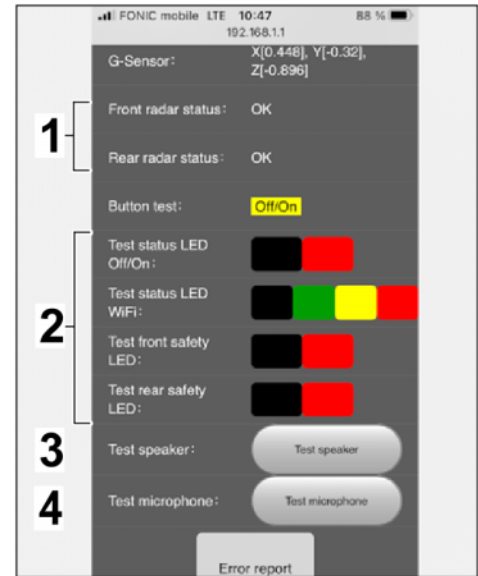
FONIC mobile LTE 10:47 88 %
192.168.1.1

G-Sensor: X[0.448], Y[-0.32], Z[-0.896]

1

Front radar status: OK

Rear radar status: OK

Button test: Off/On

2

Test status LED Off/On:

Test status LED WiFi:

Test front safety LED:

Test rear safety LED:

3

Test speaker: Test speaker

4

Test microphone: Test microphone

Error report